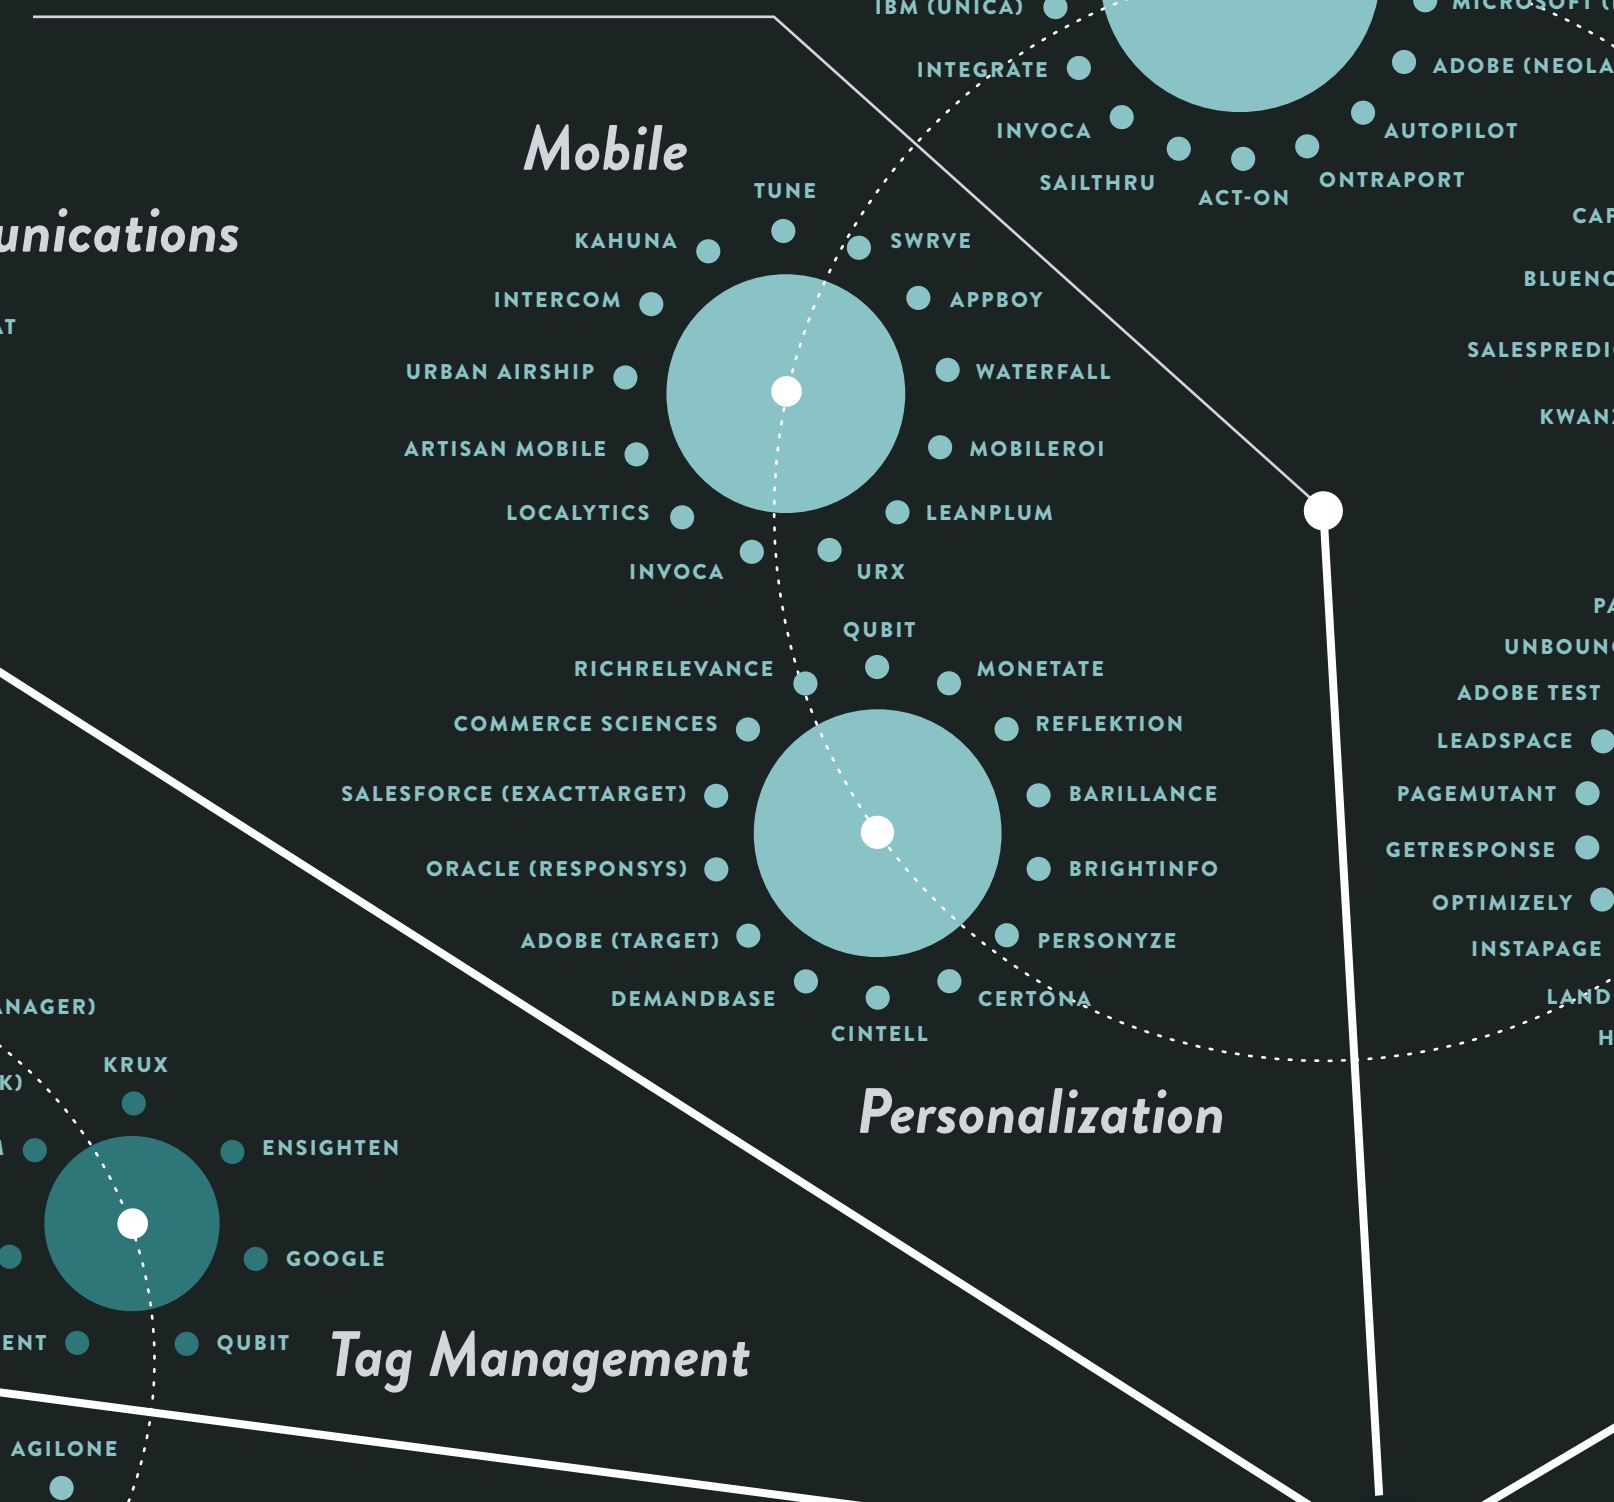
IBM (UNICA)
MICROSOFT (
INTEGRATE
ADOBE (NEOLA
INVOCA
AUTOPILOT
SAILTHRU
ACT-ON
ONTRAPORT
CAF
BLUENO
SALESPREDI
KWANZ

Mobile
unications
AT
TUNE
KAHUNA
SWRVE
INTERCOM
APPBOY
URBAN AIRSHIP
WATERFALL
ARTISAN MOBILE
MOBILEROI
LOCALYTICS
LEANPLUM
INVOCA
URX

QUBIT
RICHRELEVANCE
MONETATE
COMMERCE SCIENCES
REFLEKTION
SALESFORCE (EXACTTARGET)
BARILLANCE
ORACLE (RESPONSYS)
BRIGHTINFO
ADOBE (TARGET)
PERSONYZE
DEMANDBASE
CERTONA
CINTELL
Personalization

PA
UNBOUN
ADOBE TEST
LEADSPACE
PAGEMUTANT
GETRESPONSE
OPTIMIZELY
INSTAPAGE
LAND
H

NAGER)
K)
KRUX
ENSIGHTEN
GOOGLE
ENT
QUBIT
Tag Management
AGILONE